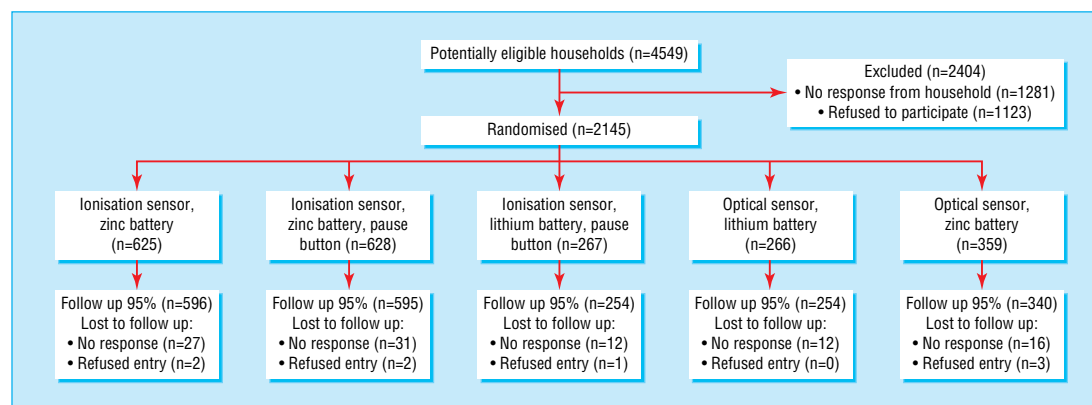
Potentially eligible households (n=4549)

Excluded (n=2404)
• No response from household (n=1281)
• Refused to participate (n=1123)

Randomised (n=2145)

Ionisation sensor, zinc battery (n=625)

Ionisation sensor, zinc battery, pause button (n=628)

Ionisation sensor, lithium battery, pause button (n=267)

Optical sensor, lithium battery (n=266)

Optical sensor, zinc battery (n=359)

Follow up 95% (n=596)
Lost to follow up:
• No response (n=27)
• Refused entry (n=2)

Follow up 95% (n=595)
Lost to follow up:
• No response (n=31)
• Refused entry (n=2)

Follow up 95% (n=254)
Lost to follow up:
• No response (n=12)
• Refused entry (n=1)

Follow up 95% (n=254)
Lost to follow up:
• No response (n=12)
• Refused entry (n=0)

Follow up 95% (n=340)
Lost to follow up:
• No response (n=16)
• Refused entry (n=3)